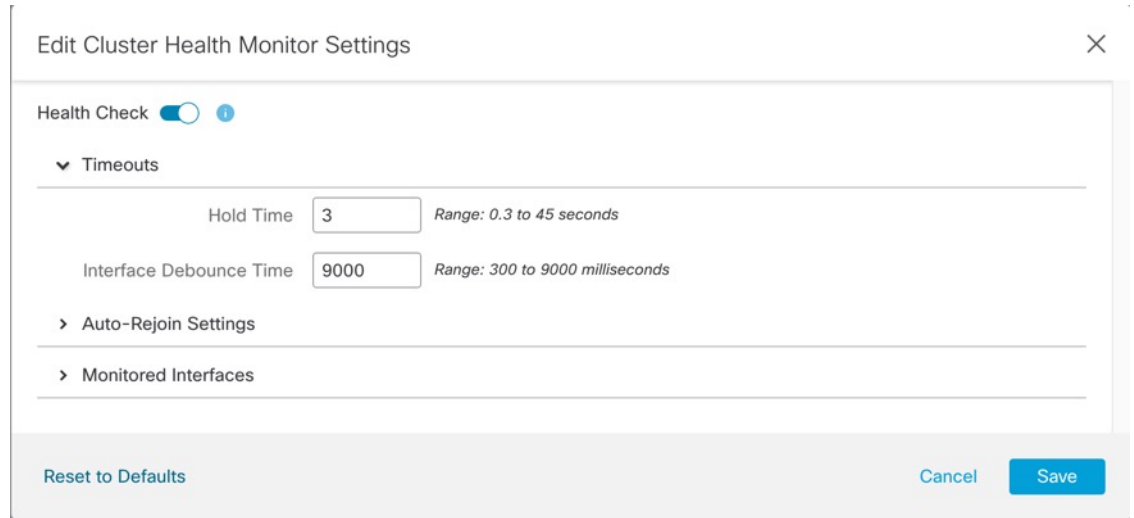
Edit Cluster Health Monitor Settings

Health Check

Timeouts

Hold Time 3 Range: 0.3 to 45 seconds

Interface Debounce Time 9000 Range: 300 to 9000 milliseconds

Auto-Rejoin Settings

Monitored Interfaces

Reset to Defaults

Cancel

Save